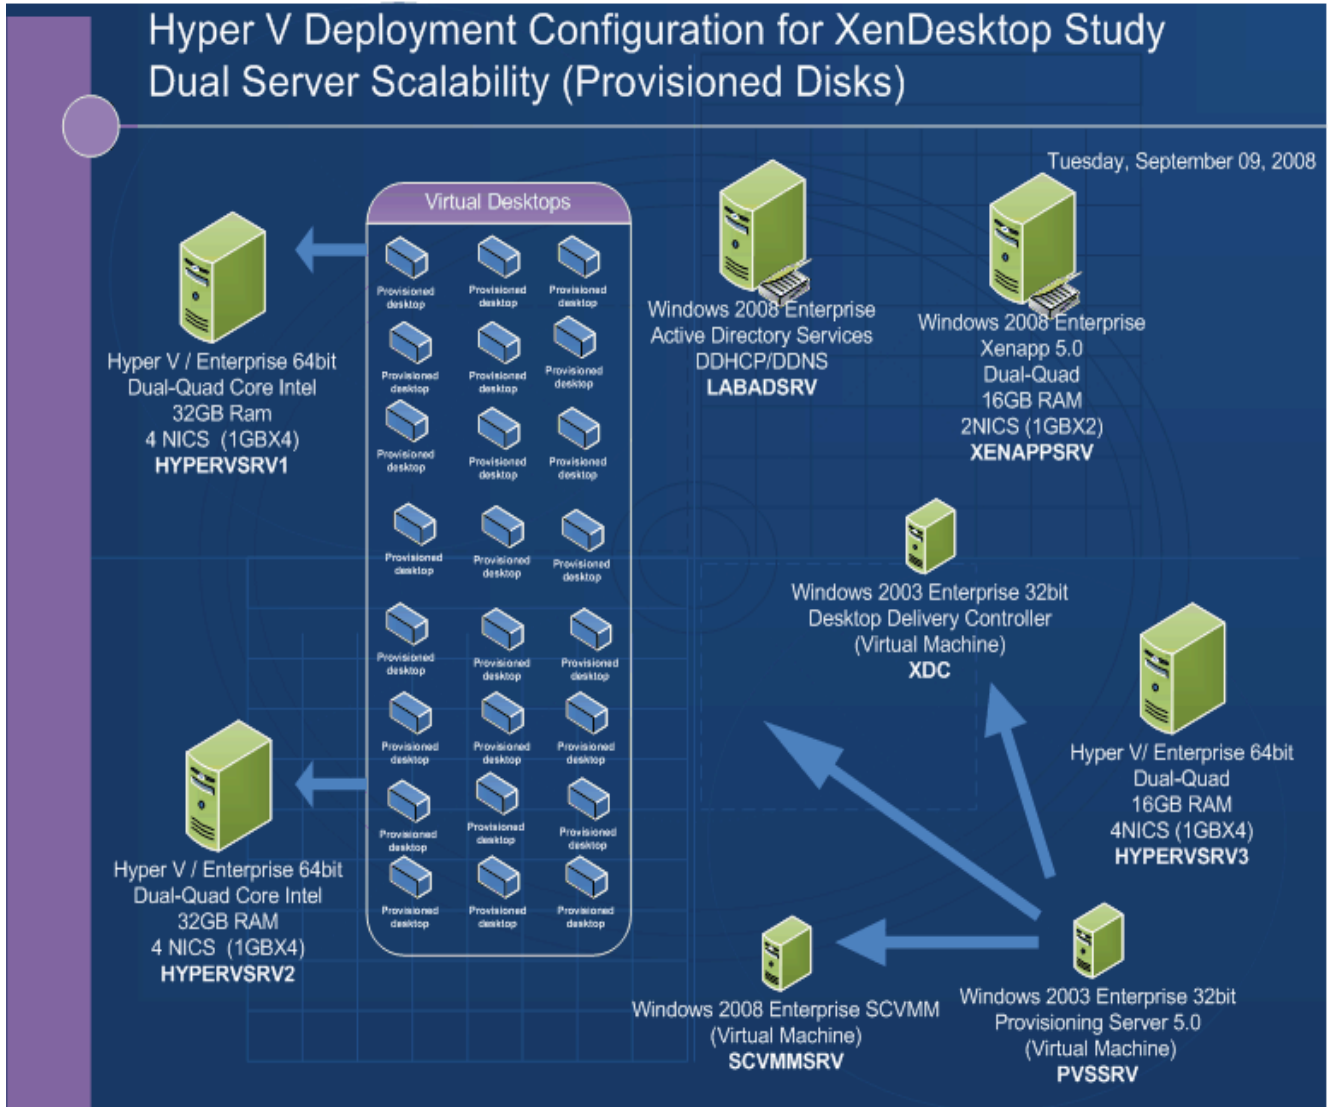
Hyper V Deployment Configuration for XenDesktop Study
Dual Server Scalability (Provisioned Disks)

Tuesday, September 09, 2008

Virtual Desktops

Provisioned desktop
Provisioned desktop
Provisioned desktop
Provisioned desktop
Provisioned desktop
Provisioned desktop
Provisioned desktop
Provisioned desktop
Provisioned desktop
Provisioned desktop
Provisioned desktop
Provisioned desktop
Provisioned desktop
Provisioned desktop
Provisioned desktop
Provisioned desktop
Provisioned desktop
Provisioned desktop
Provisioned desktop
Provisioned desktop
Provisioned desktop
Provisioned desktop
Provisioned desktop
Provisioned desktop

Hyper V / Enterprise 64bit
Dual-Quad Core Intel
32GB Ram
4 NICS (1GBX4)
HYPERVSRV1

Windows 2008 Enterprise
Active Directory Services
DDHCP/DDNS
LABADSRV

Windows 2008 Enterprise
Xenapp 5.0
Dual-Quad
16GB RAM
2NICS (1GBX2)
XENAPPSRV

Windows 2003 Enterprise 32bit
Desktop Delivery Controller
(Virtual Machine)
XDC

Hyper V/ Enterprise 64bit
Dual-Quad
16GB RAM
4NICS (1GBX4)
HYPERVSRV3

Hyper V / Enterprise 64bit
Dual-Quad Core Intel
32GB RAM
4 NICS (1GBX4)
HYPERVSRV2

Windows 2008 Enterprise SCVMM
(Virtual Machine)
SCVMMSRV

Windows 2003 Enterprise 32bit
Provisioning Server 5.0
(Virtual Machine)
PVSSRV